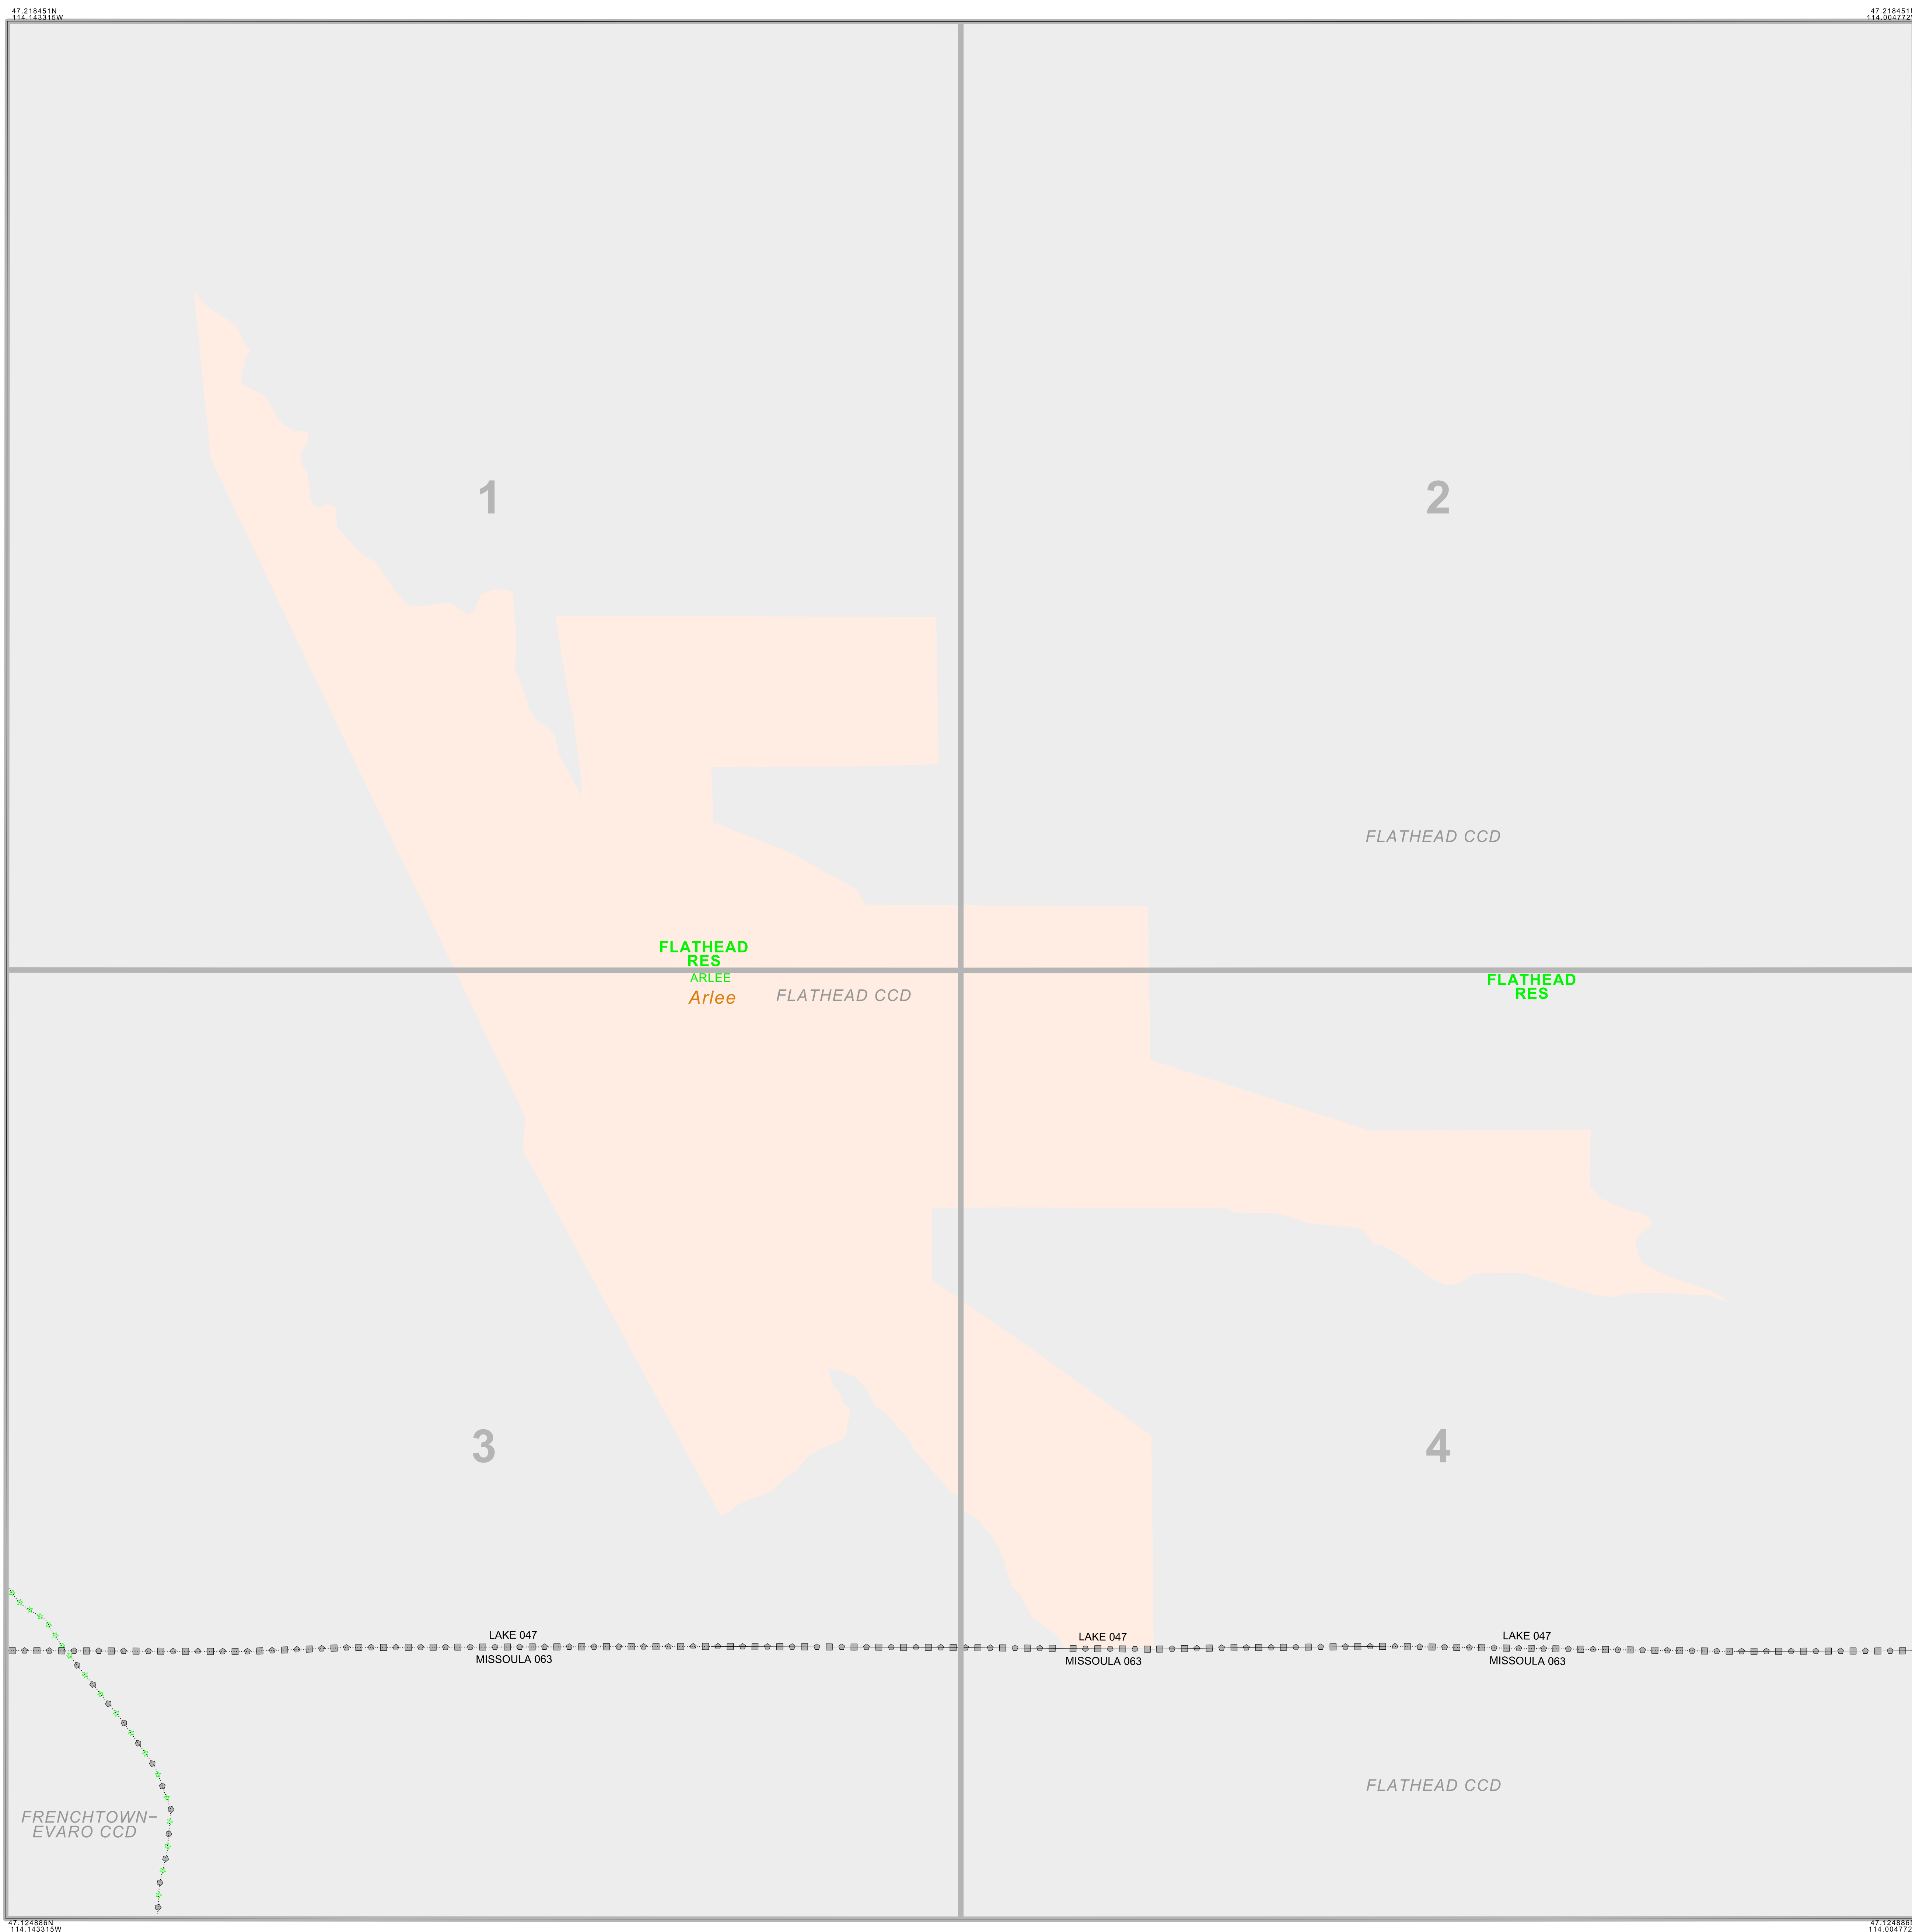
47.218451N
114.143315W

47.218451N
114.004772W

1

2

FLATHEAD CCD

FLATHEAD
RES
ARLEE
Arlee

FLATHEAD CCD

FLATHEAD
RES

3

4

LAKE 047
MISSOULA 063

LAKE 047
MISSOULA 063

LAKE 047
MISSOULA 063

FLATHEAD CCD

FRENCHTOWN–
EVARO CCD

47.124886N
114.143315W

47.124886N
114.004772W